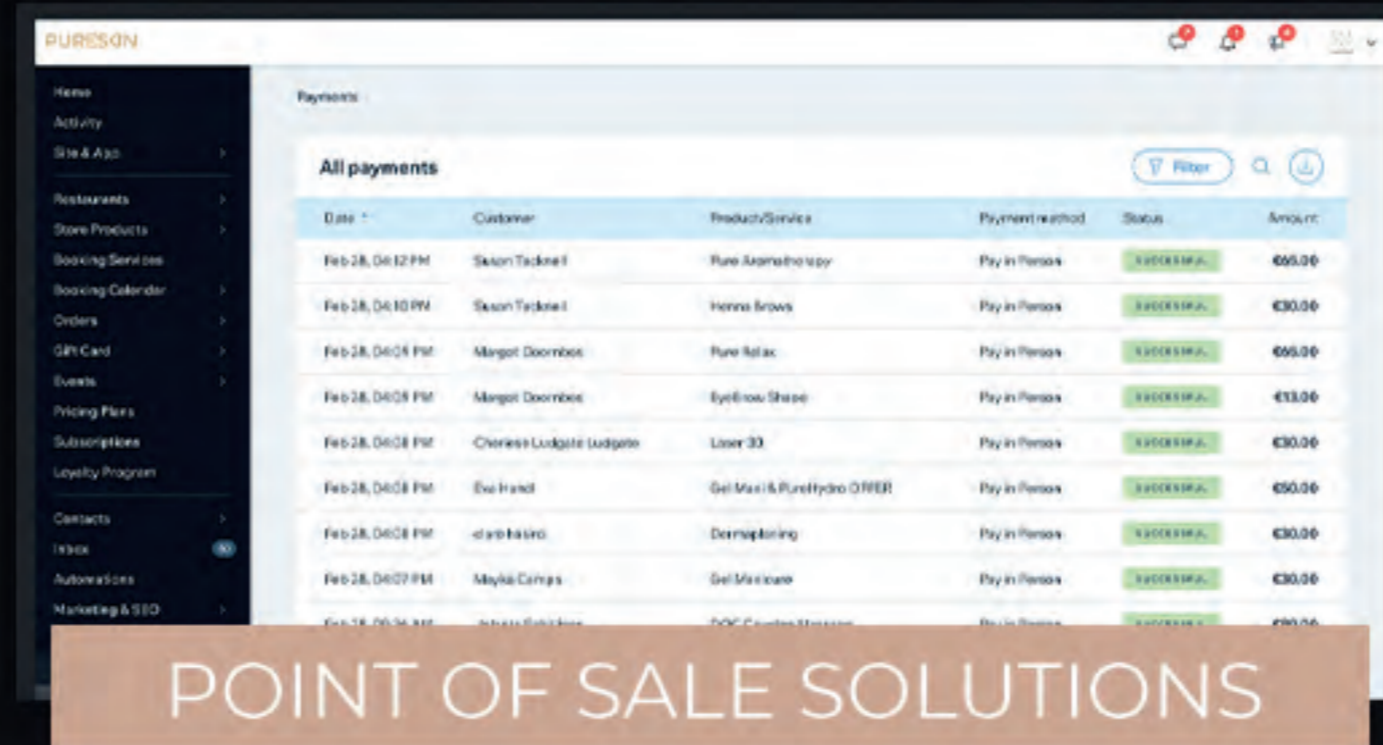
PURESON

Home
Activity
Site & App
Restaurants
Store Products
Booking Services
Booking Calendar
Orders
Gift Card
Events
Pricing Plans
Subscriptions
Loyalty Program
Contacts
Inbox
Automations
Marketing & SEO

Payments

All payments

Filter

| Date | Customer | Product/Service | Payment method | Status | Amount |
|---|---|---|---|---|---|
| Feb 28, 04:12 PM | Saoirse Tacknell | Pure Aromatherapy | Pay in Person | SUCCESSFUL | €65.00 |
| Feb 28, 04:10 PM | Saoirse Tacknell | Henna Brows | Pay in Person | SUCCESSFUL | €30.00 |
| Feb 28, 04:09 PM | Margot Doornbos | Pure Relax | Pay in Person | SUCCESSFUL | €65.00 |
| Feb 28, 04:09 PM | Margot Doornbos | Eyebrow Shape | Pay in Person | SUCCESSFUL | €13.00 |
| Feb 28, 04:08 PM | Cheriese Ludgate Ludgate | Laser 30 | Pay in Person | SUCCESSFUL | €30.00 |
| Feb 28, 04:08 PM | Eva Hand | Gel Mani & PureHydro OFFER | Pay in Person | SUCCESSFUL | €50.00 |
| Feb 28, 04:08 PM | clarb hasiro | Dermaplaning | Pay in Person | SUCCESSFUL | €30.00 |
| Feb 28, 04:07 PM | Mayka Campos | Gel Manicure | Pay in Person | SUCCESSFUL | €30.00 |
| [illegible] | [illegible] | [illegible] | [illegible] | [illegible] | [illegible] |

POINT OF SALE SOLUTIONS